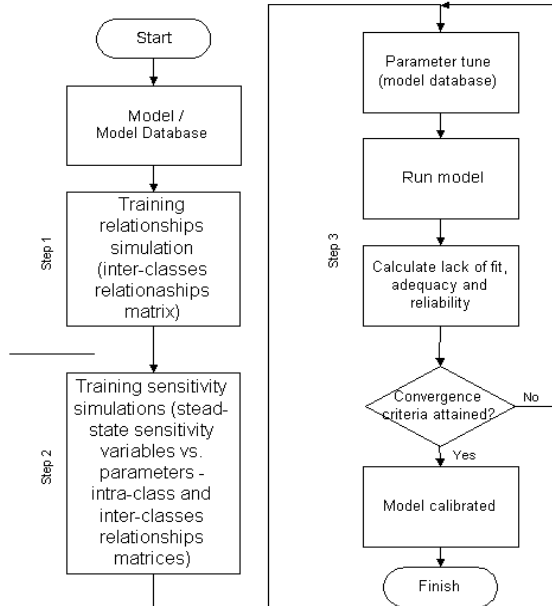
Start

Model / Model Database

Step 1

Training relationships simulation (inter-classes relationships matrix)

Step 2

Training sensitivity simulations (stead-state sensitivity variables vs. parameters - intra-class and inter-classes relationships matrices)

Step 3

Parameter tune (model database)

Run model

Calculate lack of fit, adequacy and reliability

Convergence criteria attained?

No

Yes

Model calibrated

Finish